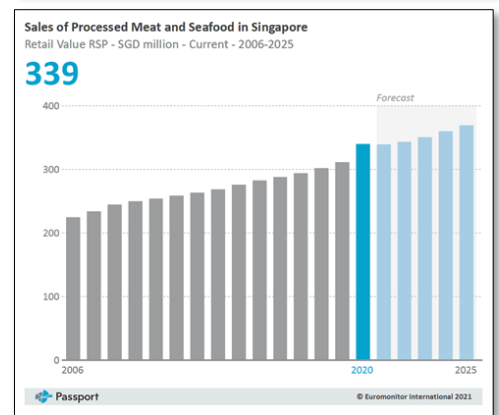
Sales of Processed Meat and Seafood in Singapore

Retail Value RSP - SGD million - Current - 2006-2025

339

Forecast

400

300

200

100

0

2006

2020

2025

Passport

© Euromonitor International 2021